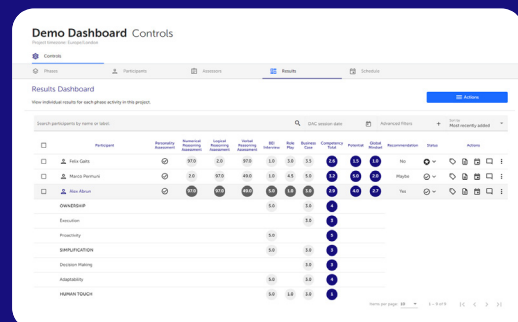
Demo Dashboard Controls

Project timezone: Europe/London

Controls

Phases | Participants | Assessors | Results | Schedule

Results Dashboard

View individual results for each phase activity in this project.

Actions

Search participants by name or label

(UTC) session date

Advanced Filters

Sort by
Most recently added

| | Participant | Personality Assessment | Numerical Reasoning Assessment | Logical Reasoning Assessment | Verbal Reasoning Assessment | BEI Interview | Role Play | Business Case | Competency Total | Potential | Global Mindset | Recommendation | Status | Actions |
|---|---|---|---|---|---|---|---|---|---|---|---|---|---|---|
| | Felix Gallo | | 97.0 | 2.0 | 97.0 | 1.0 | 3.0 | 3.5 | 2.6 | 1.5 | 1.8 | No | | |
| | Marco Pentium | | 2.0 | 97.0 | 49.0 | 1.0 | 4.5 | 5.0 | 3.2 | 5.0 | 2.6 | Maybe | | |
| | Alex Abrun | | 97.0 | 97.0 | 49.0 | 5.0 | 1.8 | 3.0 | 2.9 | 4.0 | 2.7 | Yes | | |
| | OWNERSHIP | | | | | 5.0 | | 3.0 | 4 | | | | | |
| | Execution | | | | | | | 3.0 | 3 | | | | | |
| | Proactivity | | | | | 5.0 | | 3.0 | 5 | | | | | |
| | SIMPLIFICATION | | | | | 5.0 | | 3.0 | 3 | | | | | |
| | Decision Making | | | | | | | 3.0 | 3 | | | | | |
| | Adaptability | | | | | 5.0 | | 3.0 | 4 | | | | | |
| | HUMAN TOUCH | | | | | 5.0 | 1.8 | 3.0 | 3 | | | | | |

Items per page: 20 | 1 – 9 of 9